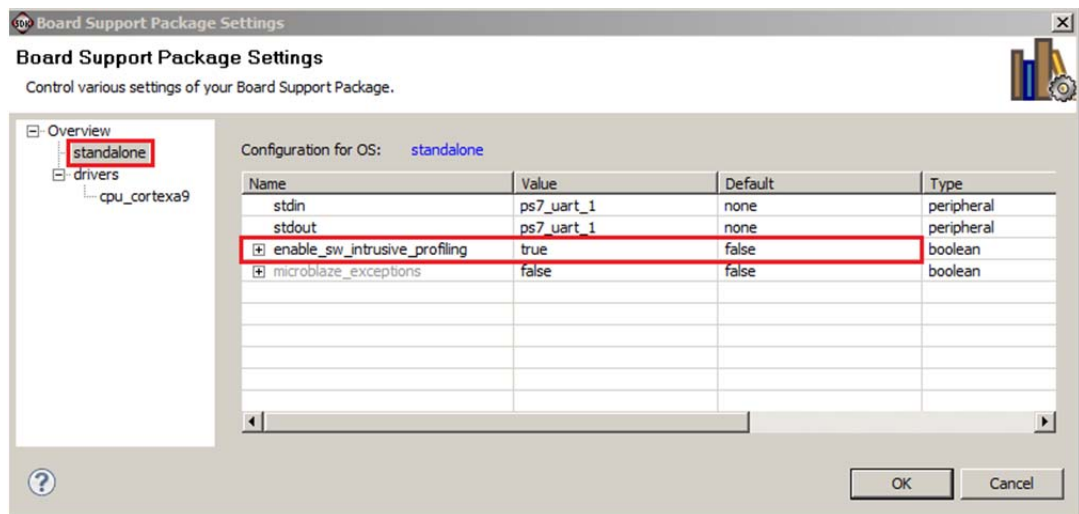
SDK Board Support Package Settings

Board Support Package Settings

Control various settings of your Board Support Package.

Overview
standalone
drivers
cpu_cortexa9

Configuration for OS: standalone

| Name | Value | Default | Type |
|---|---|---|---|
| stdin | ps7_uart_1 | none | peripheral |
| stdout | ps7_uart_1 | none | peripheral |
| enable_sw_intrusive_profiling | true | false | boolean |
| microblaze_exceptions | false | false | boolean |

?

OK

Cancel